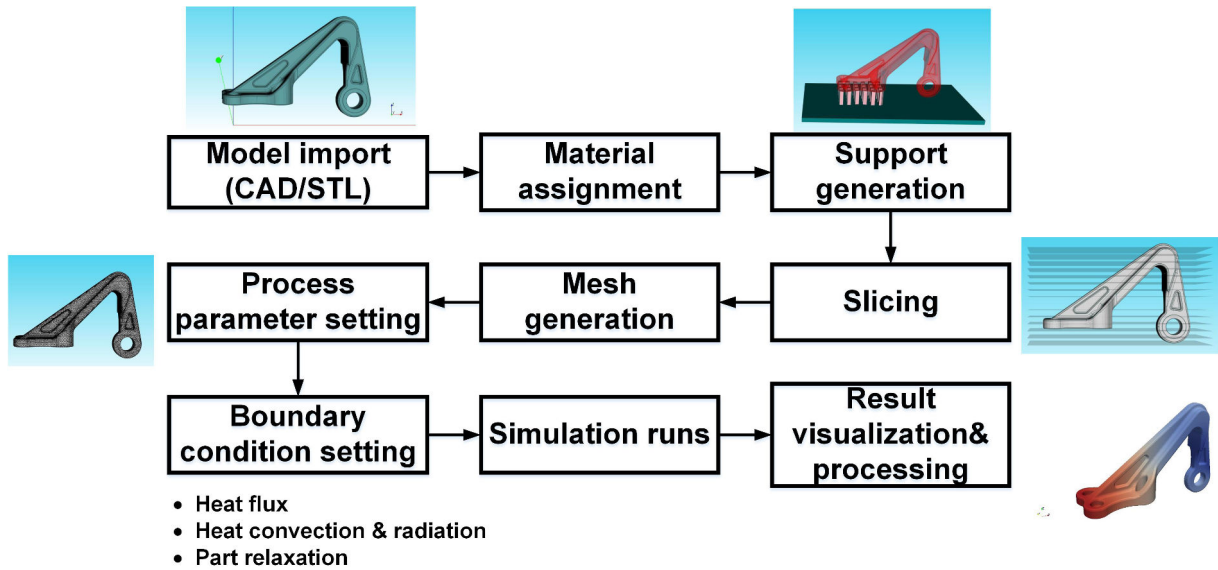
Model import (CAD/STL)

Material assignment

Support generation

Slicing

Mesh generation

Process parameter setting

Boundary condition setting

Simulation runs

Result visualization& processing

- Heat flux
- Heat convection & radiation
- Part relaxation